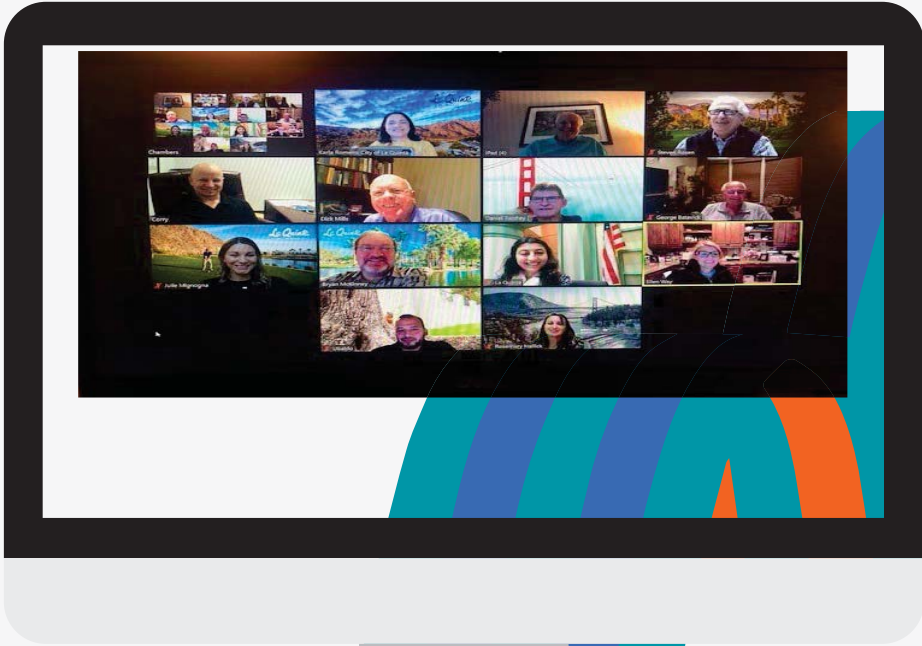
Chambers

La Quinta
Karla Romero City of La Quinta

iPad (4)

George Ellison

Corry

Dick Mills

Daniel Sanchez

George Batavick

La Quinta
Julie Mignogna

La Quinta
Bryan McKinney

La Quinta

Ellen Way

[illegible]

Rosemary Hallick